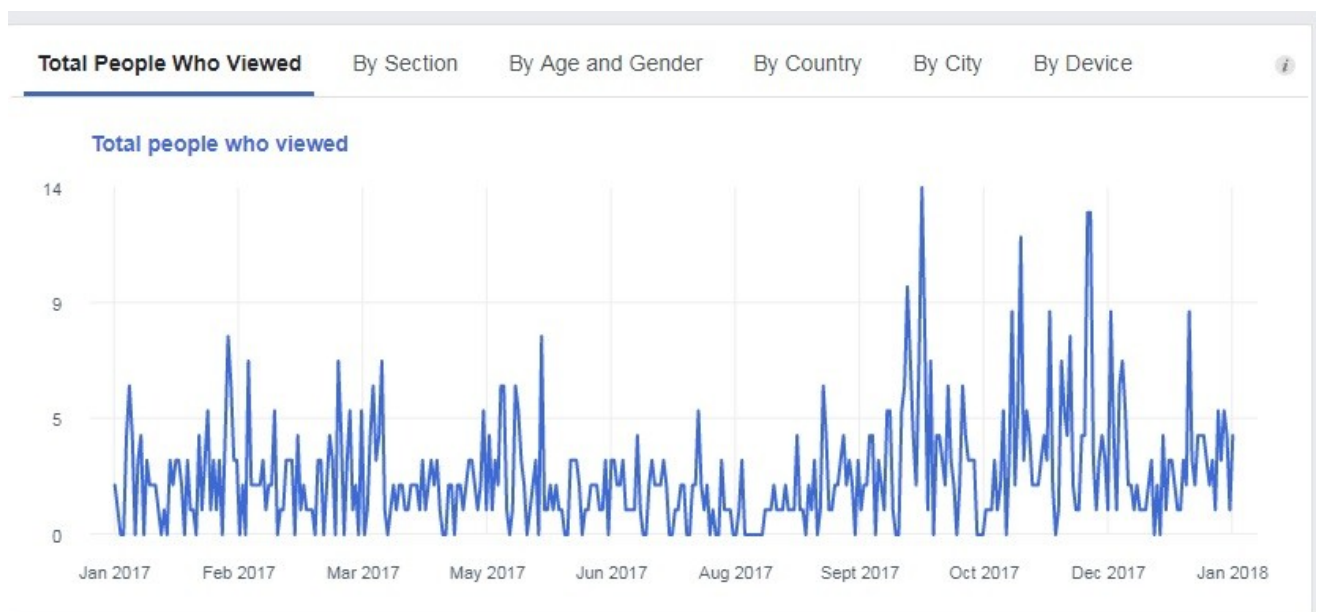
Total People Who Viewed | By Section | By Age and Gender | By Country | By City | By Device

i

Total people who viewed

14
9
5
0

Jan 2017 | Feb 2017 | Mar 2017 | May 2017 | Jun 2017 | Aug 2017 | Sept 2017 | Oct 2017 | Dec 2017 | Jan 2018